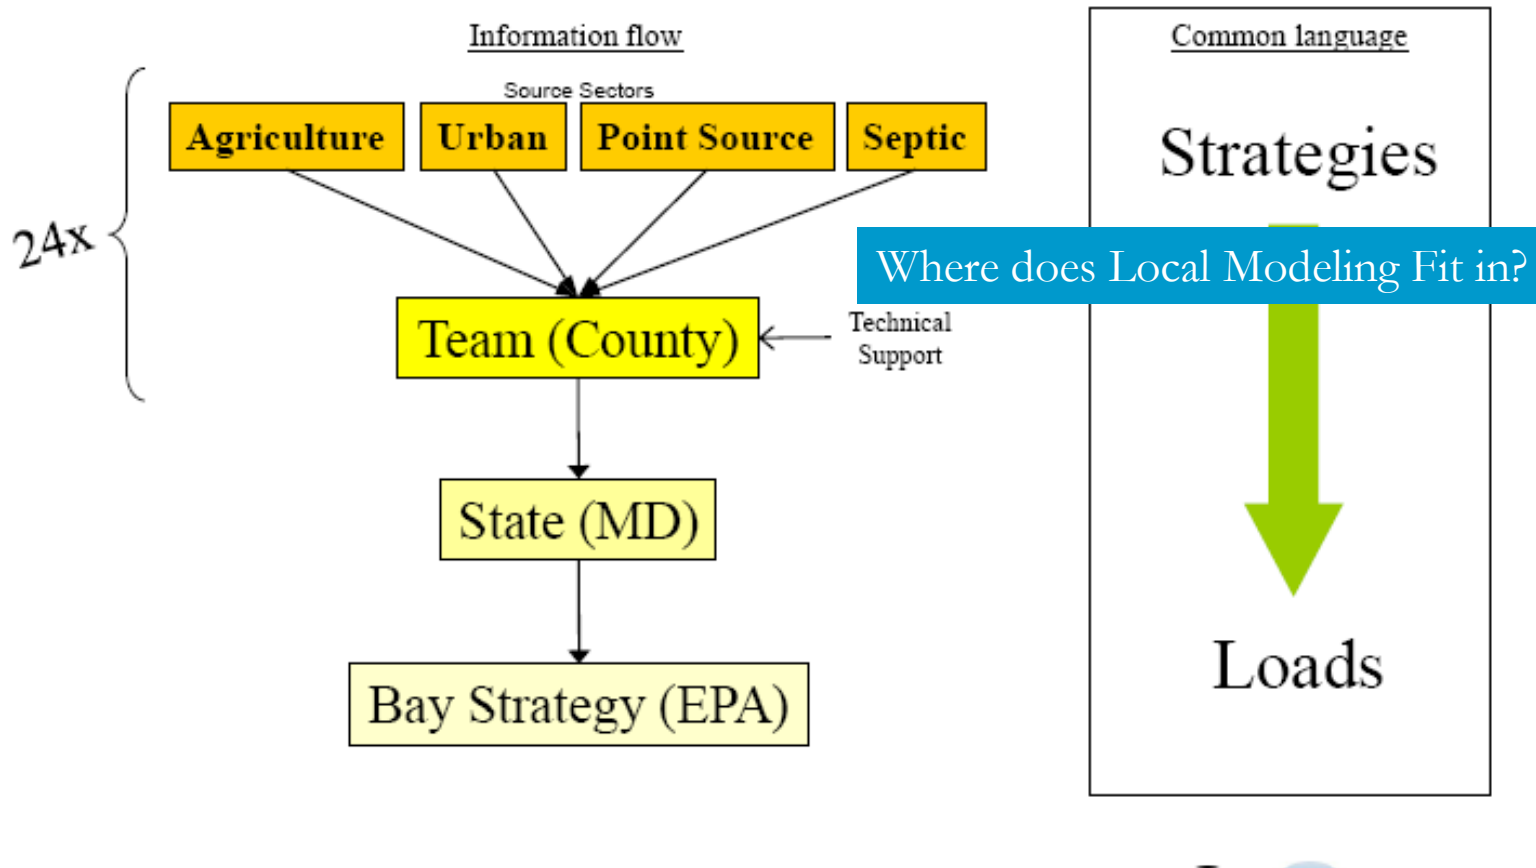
Information flow

Source Sectors

Agriculture

Urban

Point Source

Septic

24x

Team (County)

Technical Support

State (MD)

Bay Strategy (EPA)

Common language

Strategies

Where does Local Modeling Fit in?

Loads